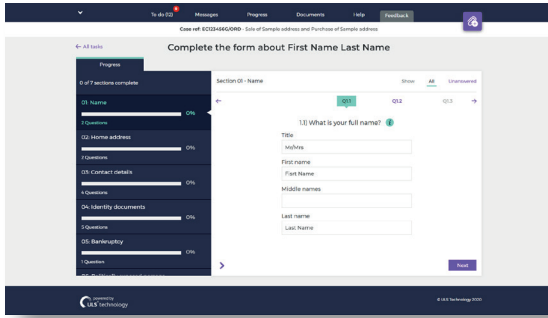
To do (12) Messages Progress Documents Help Feedback

Case ref: EC1234566/ORD - Sale of Sample address and Purchase of Sample address

← All tasks

Complete the form about First Name Last Name

Progress

0 of 7 sections complete

01: Name
0%
2 Questions

02: Home address
0%
7 Questions

03: Contact details
0%
4 Questions

04: Identity documents
0%
5 Questions

05: Bankruptcy
0%
1 Question

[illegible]

Section 01 - Name

Show All Unanswered

←

Q1.1 Q1.2 Q1.3

→

1.1) What is your full name?

Title
Mr/Mrs

First name
First Name

Middle names

Last name
Last Name

>

Next

powered by
ULS technology

© ULS Technology 2020